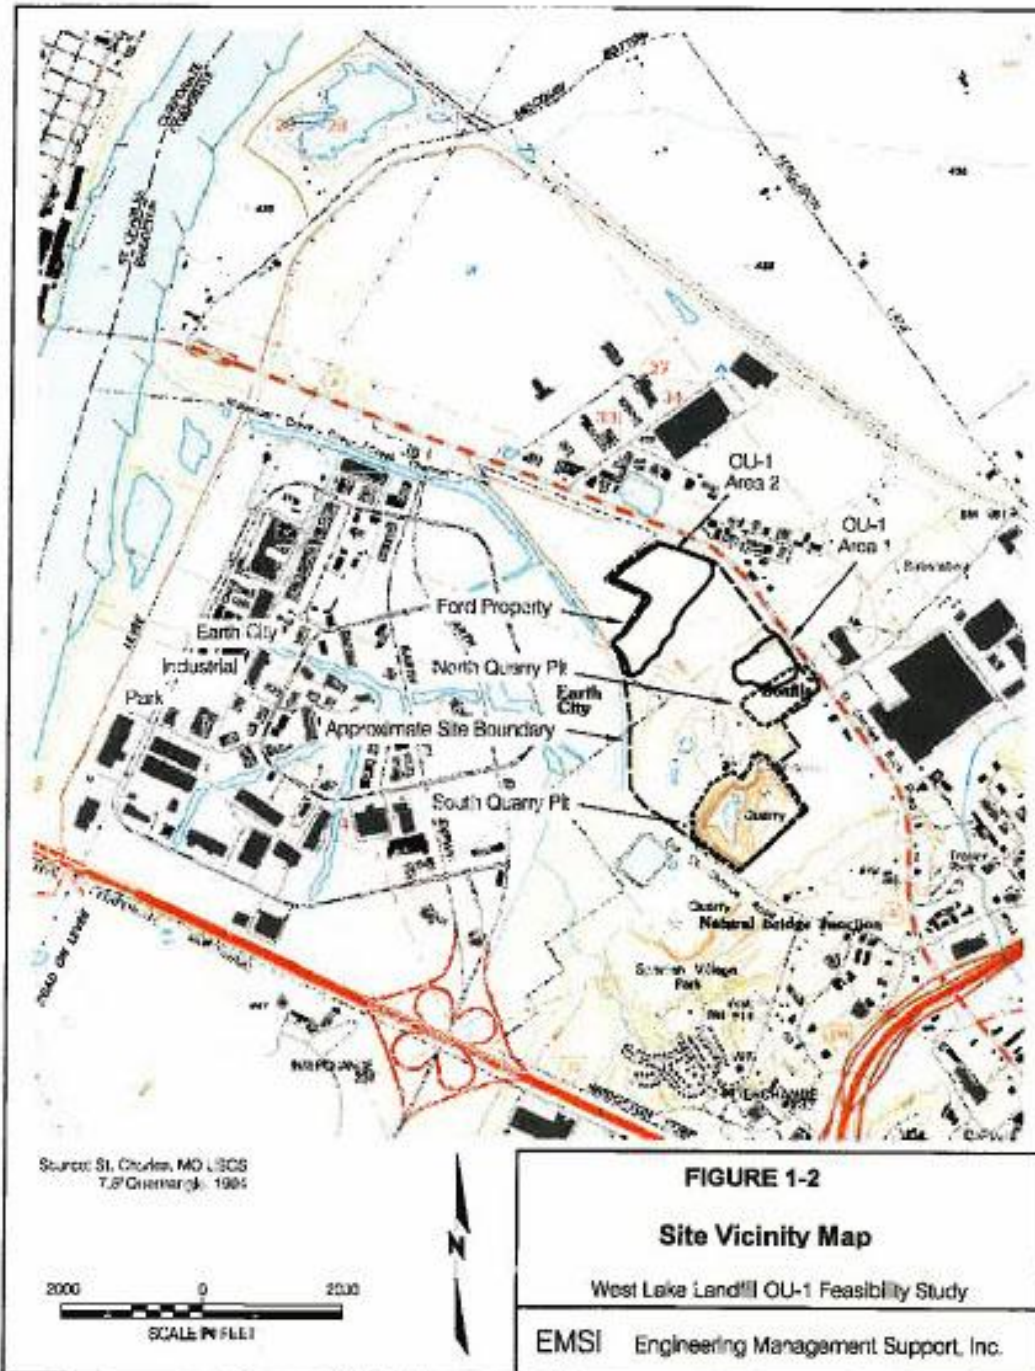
OU-1 Area 2

OU-1 Area 1

Ford Property

Earth City Industrial Park

North Quarry Pit

Earth City

Approximate Site Boundary

South Quarry Pit

Quarry

Natural Bridge Junction

Spanish Village Park

Source: St. Charles, MO USGS 7.5' Quadrangle, 1994

2000 0 2000

SCALE IN FEET

N

FIGURE 1-2

Site Vicinity Map

West Lake Landfill OU-1 Feasibility Study

EMSI Engineering Management Support, Inc.